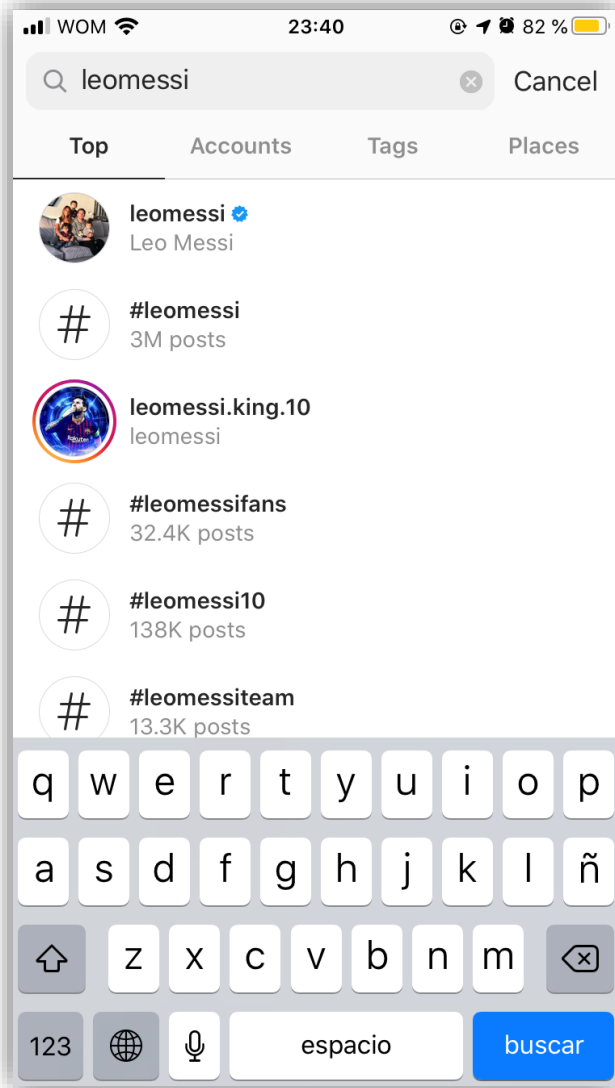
WOM 23:40 82 %

leomessi Cancel

Top Accounts Tags Places

leomessi
Leo Messi

#
#leomessi
3M posts

leomessi.king.10
leomessi

#
#leomessifans
32.4K posts

#
#leomessi10
138K posts

#
#leomessiteam
13.3K posts

q w e r t y u i o p
a s d f g h j k l ñ
z x c v b n m
123 espacio buscar